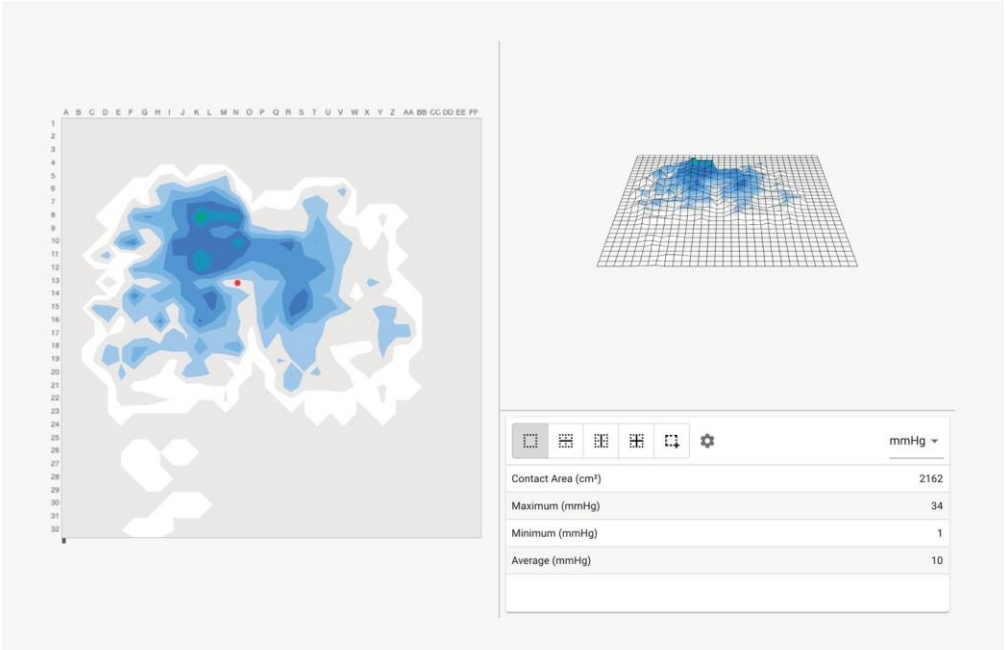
A B C D E F G H I J K L M N O P Q R S T U V W X Y Z AA BB CC DD EE FF

1
2
3
4
5
6
7
8
9
10
11
12
13
14
15
16
17
18
19
20
21
22
23
24
25
26
27
28
29
30
31
32

mmHg

| | |
|---|---|
| Contact Area (cm²) | 2162 |
| Maximum (mmHg) | 34 |
| Minimum (mmHg) | 1 |
| Average (mmHg) | 10 |